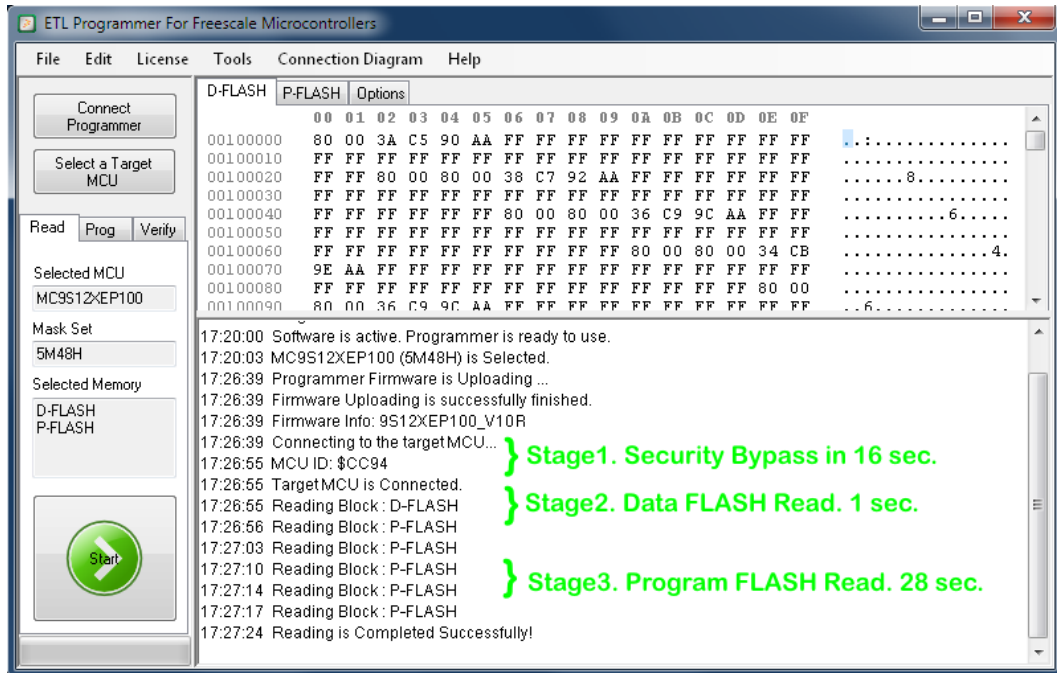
ETL Programmer For Freescale Microcontrollers

File Edit License Tools Connection Diagram Help

Connect Programmer

Select a Target MCU

Read Prog Verify

Selected MCU
MC9S12XEP100

Mask Set
5M48H

Selected Memory
D-FLASH
P-FLASH

Start

D-FLASH P-FLASH Options

| | 00 | 01 | 02 | 03 | 04 | 05 | 06 | 07 | 08 | 09 | 0A | 0B | 0C | 0D | 0E | 0F | |
|---|---|---|---|---|---|---|---|---|---|---|---|---|---|---|---|---|---|
| 00100000 | 80 | 00 | 3A | C5 | 90 | AA | FF | FF | FF | FF | FF | FF | FF | FF | FF | FF | ..:............. |
| 00100010 | FF | FF | FF | FF | FF | FF | FF | FF | FF | FF | FF | FF | FF | FF | FF | FF | ................ |
| 00100020 | FF | FF | 80 | 00 | 80 | 00 | 38 | C7 | 92 | AA | FF | FF | FF | FF | FF | FF | ......8......... |
| 00100030 | FF | FF | FF | FF | FF | FF | FF | FF | FF | FF | FF | FF | FF | FF | FF | FF | ................ |
| 00100040 | FF | FF | FF | FF | FF | FF | 80 | 00 | 80 | 00 | 36 | C9 | 9C | AA | FF | FF | ..........6..... |
| 00100050 | FF | FF | FF | FF | FF | FF | FF | FF | FF | FF | FF | FF | FF | FF | FF | FF | ................ |
| 00100060 | FF | FF | FF | FF | FF | FF | FF | FF | FF | FF | 80 | 00 | 80 | 00 | 34 | CB | ..............4. |
| 00100070 | 9E | AA | FF | FF | FF | FF | FF | FF | FF | FF | FF | FF | FF | FF | FF | FF | ................ |
| 00100080 | FF | FF | FF | FF | FF | FF | FF | FF | FF | FF | FF | FF | FF | FF | 80 | 00 | ................ |
| 00100090 | 80 | 00 | 36 | C9 | 9C | AA | FF | FF | FF | FF | FF | FF | FF | FF | FF | FF | ..6............. |

17:20:00 Software is active. Programmer is ready to use.
17:20:03 MC9S12XEP100 (5M48H) is Selected.
17:26:39 Programmer Firmware is Uploading ...
17:26:39 Firmware Uploading is successfully finished.
17:26:39 Firmware Info: 9S12XEP100_V10R
17:26:39 Connecting to the target MCU...
17:26:55 MCU ID: $CC94
17:26:55 Target MCU is Connected.
17:26:55 Reading Block : D-FLASH
17:26:56 Reading Block : P-FLASH
17:27:03 Reading Block : P-FLASH
17:27:10 Reading Block : P-FLASH
17:27:14 Reading Block : P-FLASH
17:27:17 Reading Block : P-FLASH
17:27:24 Reading is Completed Successfully!

Stage1. Security Bypass in 16 sec.
Stage2. Data FLASH Read. 1 sec.
Stage3. Program FLASH Read. 28 sec.